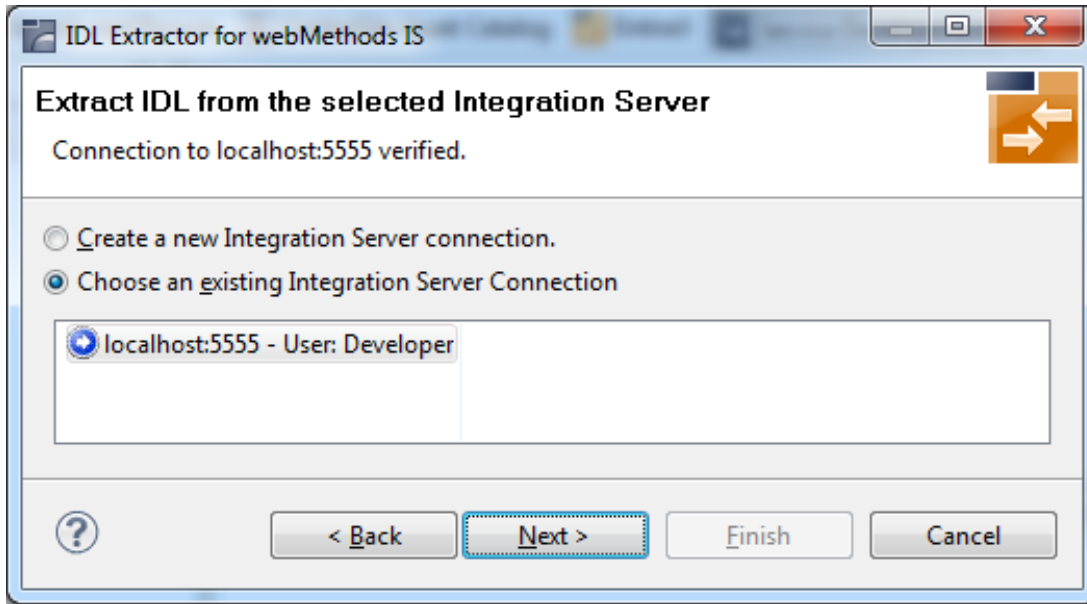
IDL Extractor for webMethods IS

Extract IDL from the selected Integration Server

Connection to localhost:5555 verified.

Create a new Integration Server connection.

Choose an existing Integration Server Connection

localhost:5555 - User: Developer

?

< Back

Next >

Finish

Cancel